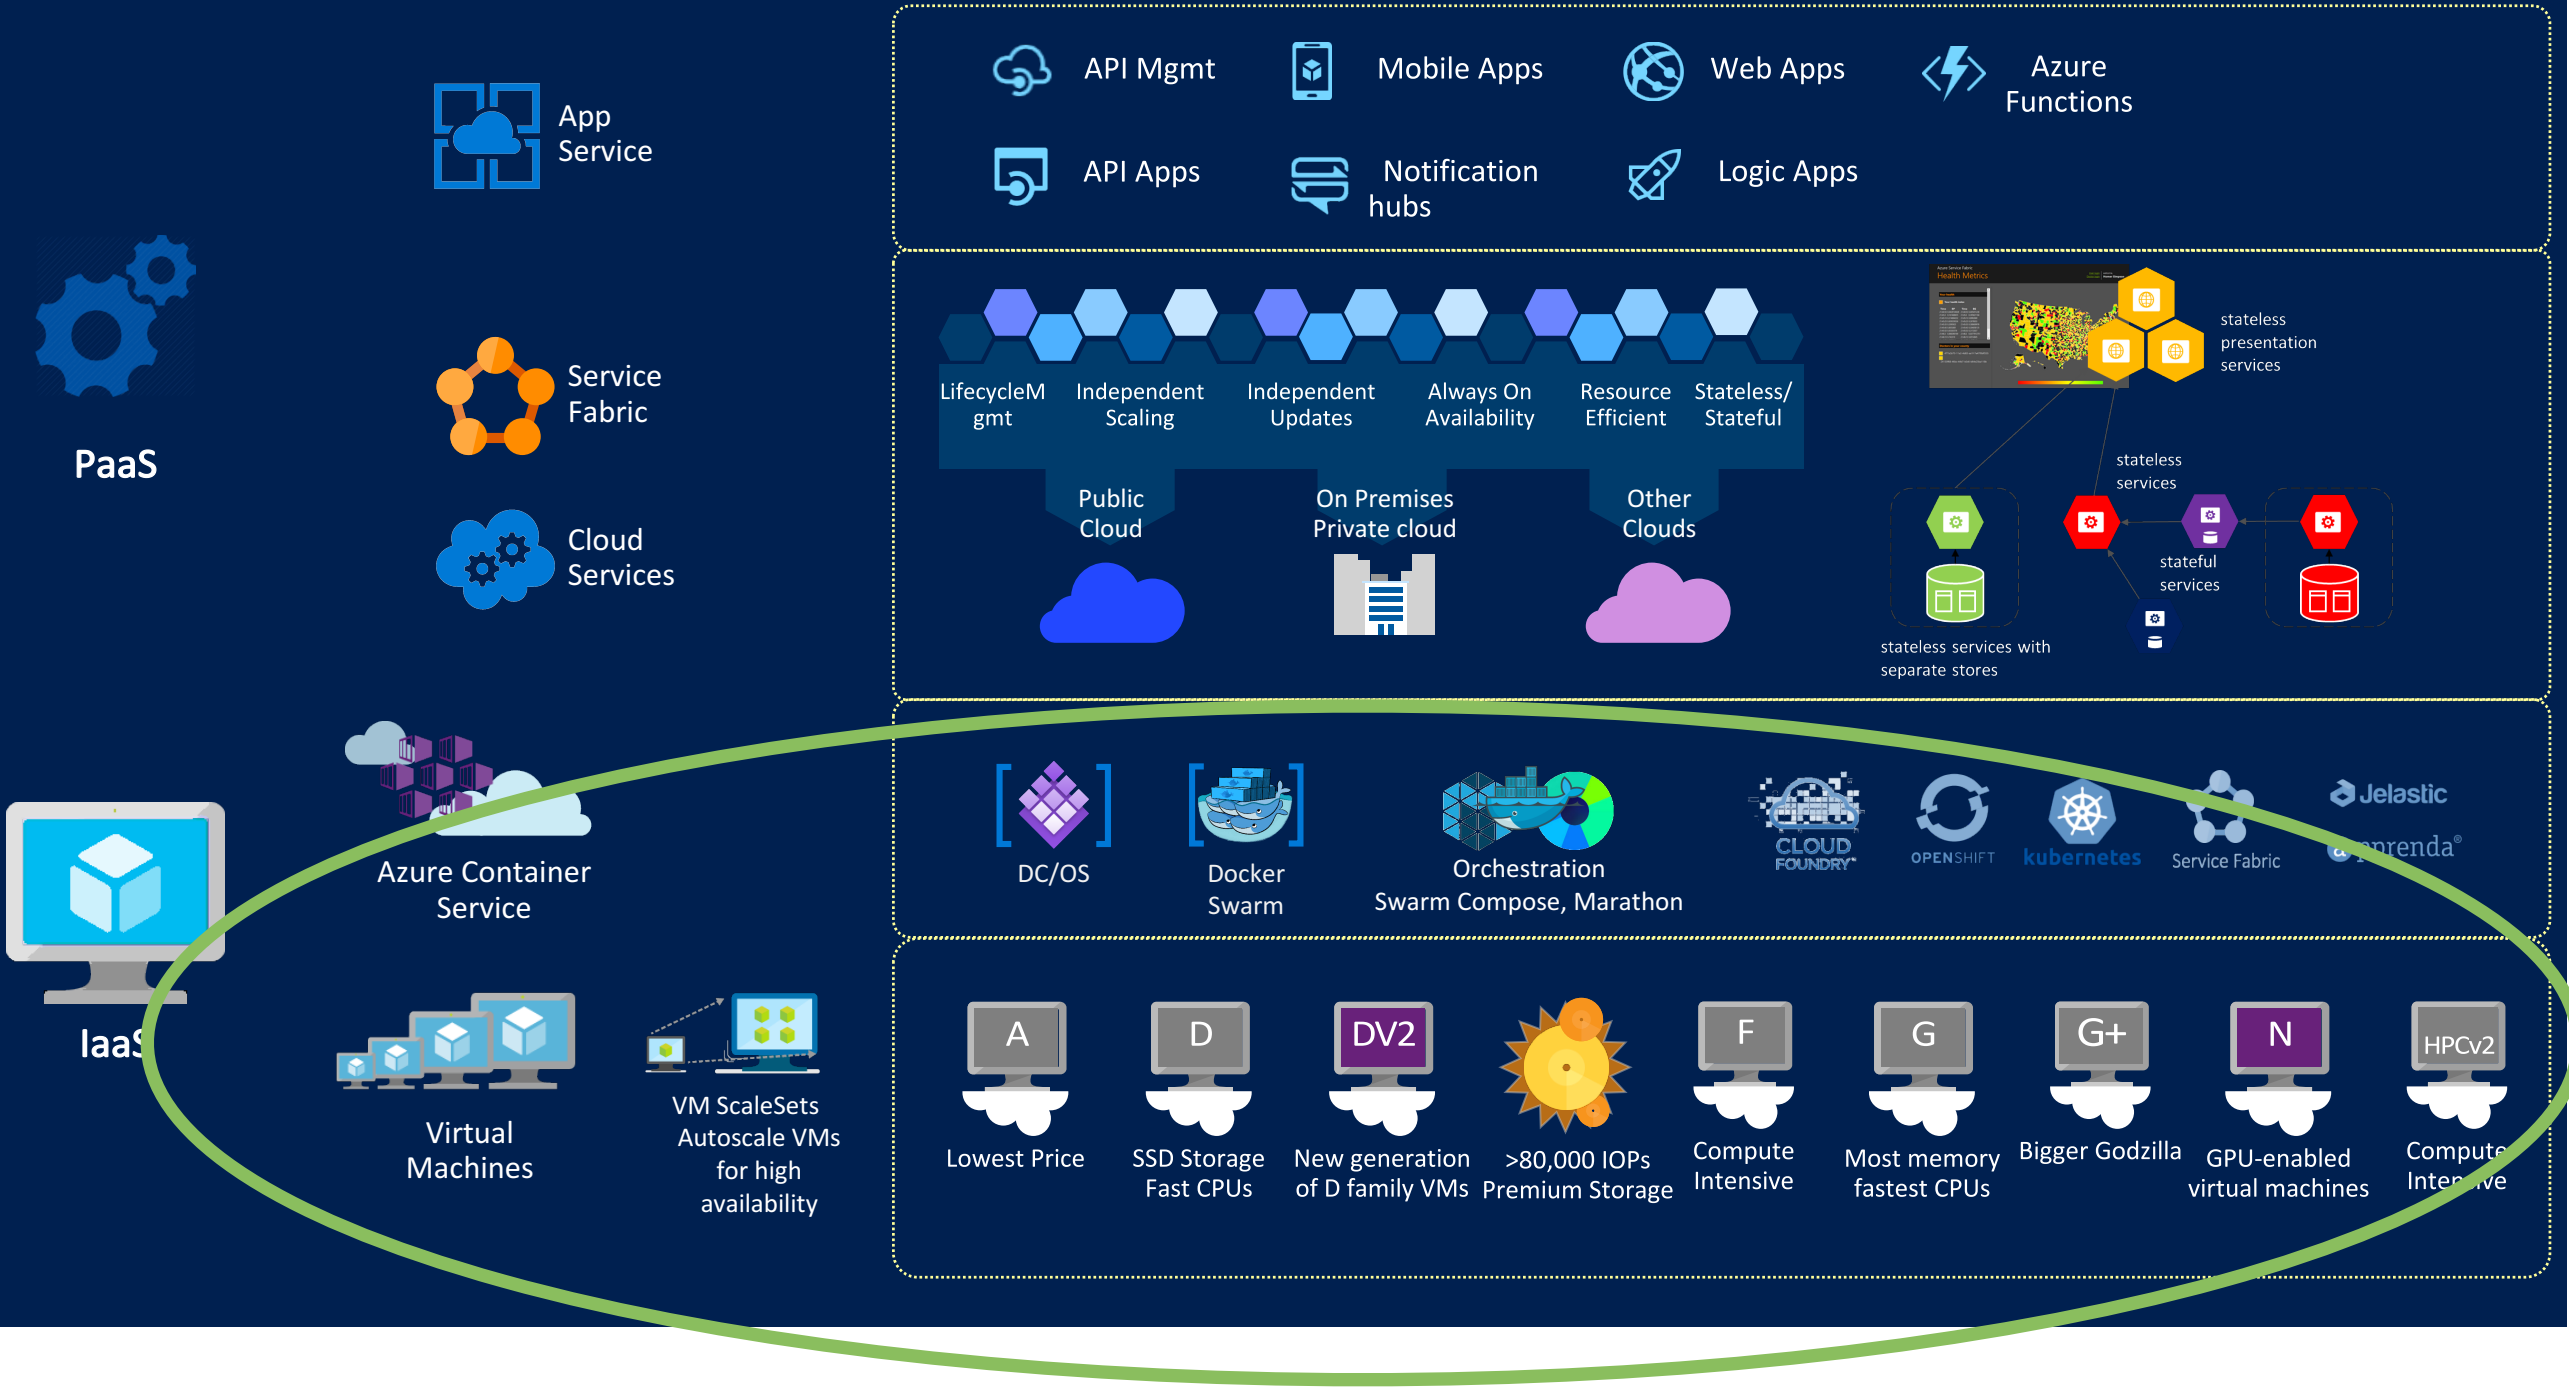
PaaS

App Service

Service Fabric

Cloud Services

API Mgmt

Mobile Apps

Web Apps

Azure Functions

API Apps

Notification hubs

Logic Apps

LifecycleM gmt

Independent Scaling

Independent Updates

Always On Availability

Resource Efficient

Stateless/ Stateful

Public Cloud

On Premises Private cloud

Other Clouds

stateless presentation services

stateless services

stateful services

stateless services with separate stores

IaaS

Azure Container Service

DC/OS

Docker Swarm

Orchestration Swarm Compose, Marathon

CLOUD FOUNDRY

OPENSHIFT

kubernetes

Service Fabric

Jelastic

apprenda

Virtual Machines

VM ScaleSets Autoscale VMs for high availability

A
Lowest Price

D
SSD Storage Fast CPUs

DV2
New generation of D family VMs

>80,000 IOPs Premium Storage

F
Compute Intensive

G
Most memory fastest CPUs

G+
Bigger Godzilla

N
GPU-enabled virtual machines

HPCv2
Compute Inte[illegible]ve